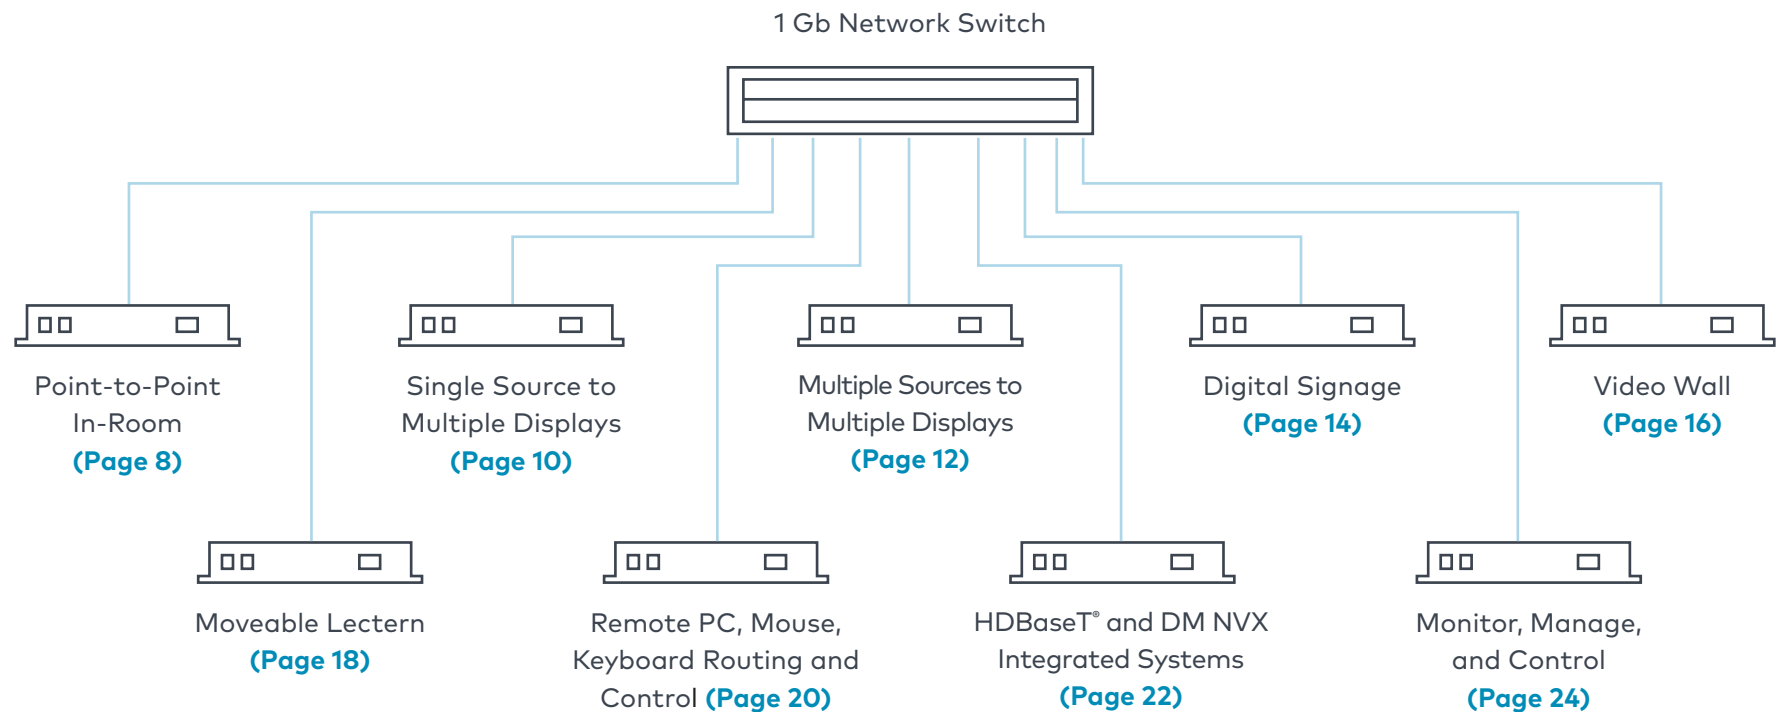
1 Gb Network Switch

Point-to-Point In-Room (Page 8)

Single Source to Multiple Displays (Page 10)

Multiple Sources to Multiple Displays (Page 12)

Digital Signage (Page 14)

Video Wall (Page 16)

Moveable Lectern (Page 18)

Remote PC, Mouse, Keyboard Routing and Control (Page 20)

HDBaseT® and DM NVX Integrated Systems (Page 22)

Monitor, Manage, and Control (Page 24)